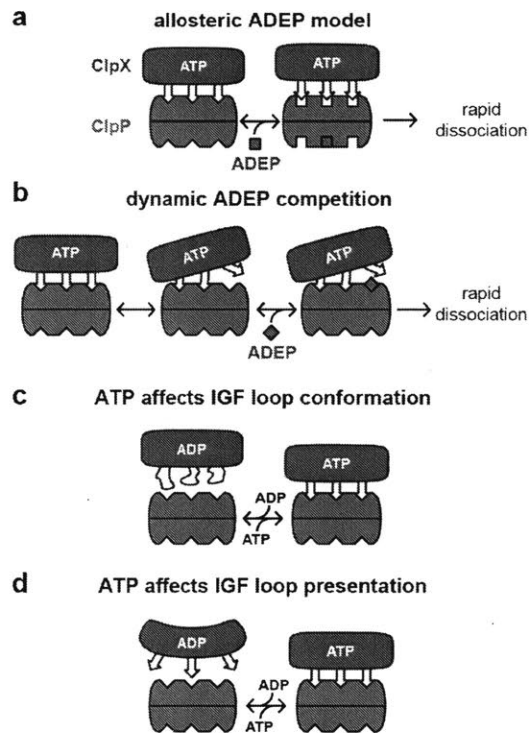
a

allosteric ADEP model

ClpX ATP ATP

ClpP

ADEP

rapid dissociation

b

dynamic ADEP competition

ATP ATP ATP

ADEP

rapid dissociation

c

ATP affects IGF loop conformation

ADP ATP

ADP

ATP

d

ATP affects IGF loop presentation

ADP ATP

ADP

ATP